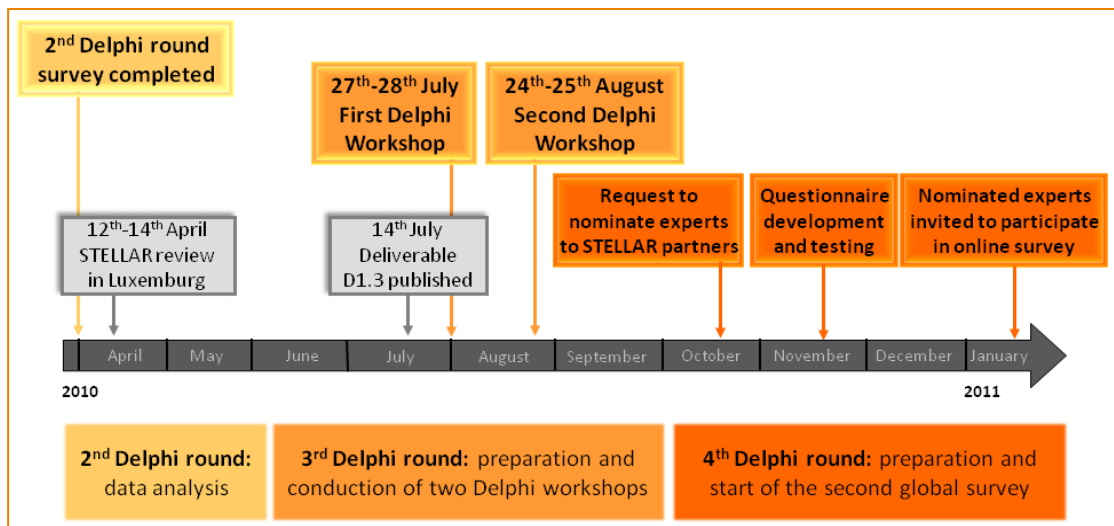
2$^{nd}$ Delphi round survey completed

27$^{th}$-28$^{th}$ July First Delphi Workshop

24$^{th}$-25$^{th}$ August Second Delphi Workshop

Request to nominate experts to STELLAR partners

Questionnaire development and testing

Nominated experts invited to participate in online survey

12$^{th}$-14$^{th}$ April STELLAR review in Luxemburg

14$^{th}$ July Deliverable D1.3 published

April May June July August September October November December January

2010

2011

2$^{nd}$ Delphi round: data analysis

3$^{rd}$ Delphi round: preparation and conduction of two Delphi workshops

4$^{th}$ Delphi round: preparation and start of the second global survey